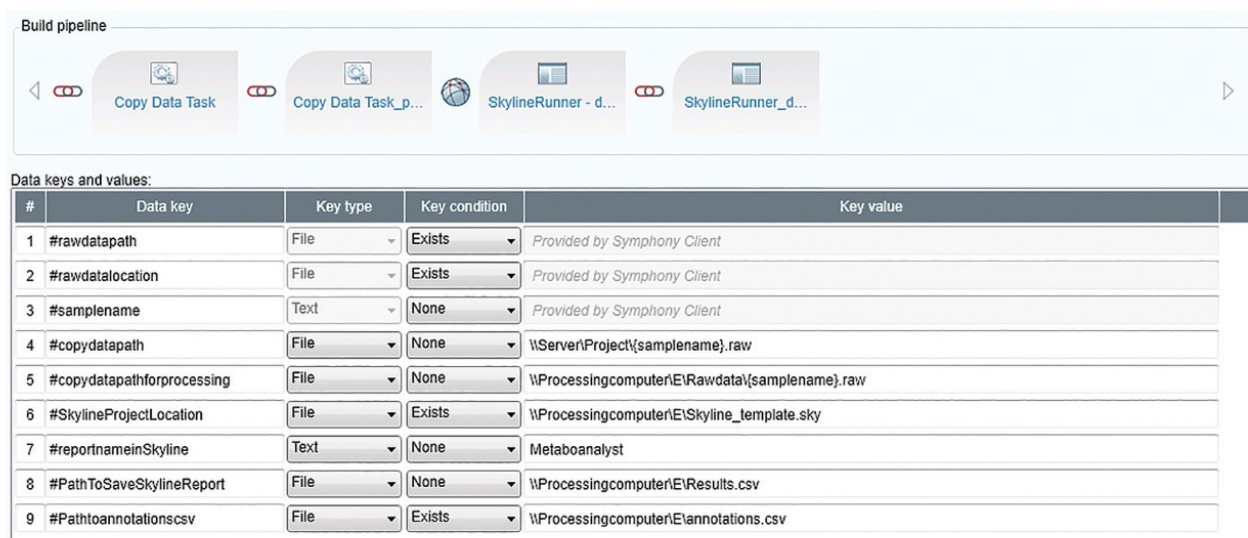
Build pipeline

Copy Data Task | Copy Data Task_p... | SkylineRunner - d... | SkylineRunner_d...

Data keys and values:

| # | Data key | Key type | Key condition | Key value |
|---|---|---|---|---|
| 1 | #rawdatapath | File | Exists | Provided by Symphony Client |
| 2 | #rawdatalocation | File | Exists | Provided by Symphony Client |
| 3 | #samplename | Text | None | Provided by Symphony Client |
| 4 | #copydatapath | File | None | \\Server\Project\{samplename}.raw |
| 5 | #copydatapathforprocessing | File | None | \\Processingcomputer\E\Rawdata\{samplename}.raw |
| 6 | #SkylineProjectLocation | File | Exists | \\Processingcomputer\E\Skyline_template.sky |
| 7 | #reportnameinSkyline | Text | None | Metaboanalyst |
| 8 | #PathToSaveSkylineReport | File | None | \\Processingcomputer\E\Results.csv |
| 9 | #Pathtoannotationscsv | File | Exists | \\Processingcomputer\E\annotations.csv |